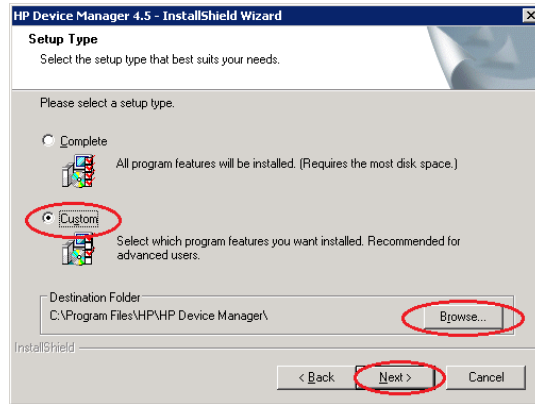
HP Device Manager 4.5 - InstallShield Wizard

Setup Type

Select the setup type that best suits your needs.

Please select a setup type.

Complete

All program features will be installed. (Requires the most disk space.)

Custom

Select which program features you want installed. Recommended for advanced users.

Destination Folder

C:\Program Files\HP\HP Device Manager\

Browse...

InstallShield

< Back

Next >

Cancel